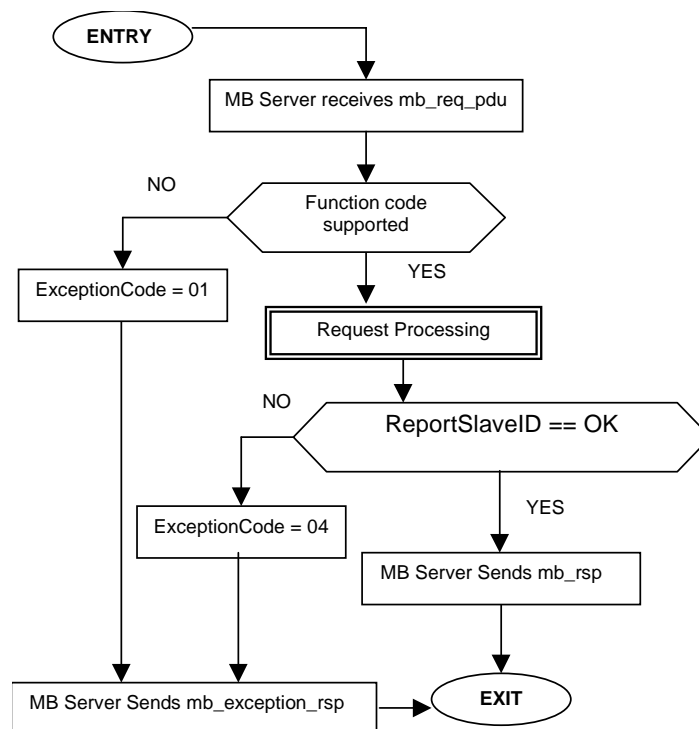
ENTRY

MB Server receives mb_req_pdu

NO

Function code supported

YES

ExceptionCode = 01

Request Processing

NO

ReportSlaveID == OK

YES

ExceptionCode = 04

MB Server Sends mb_rsp

MB Server Sends mb_exception_rsp

EXIT